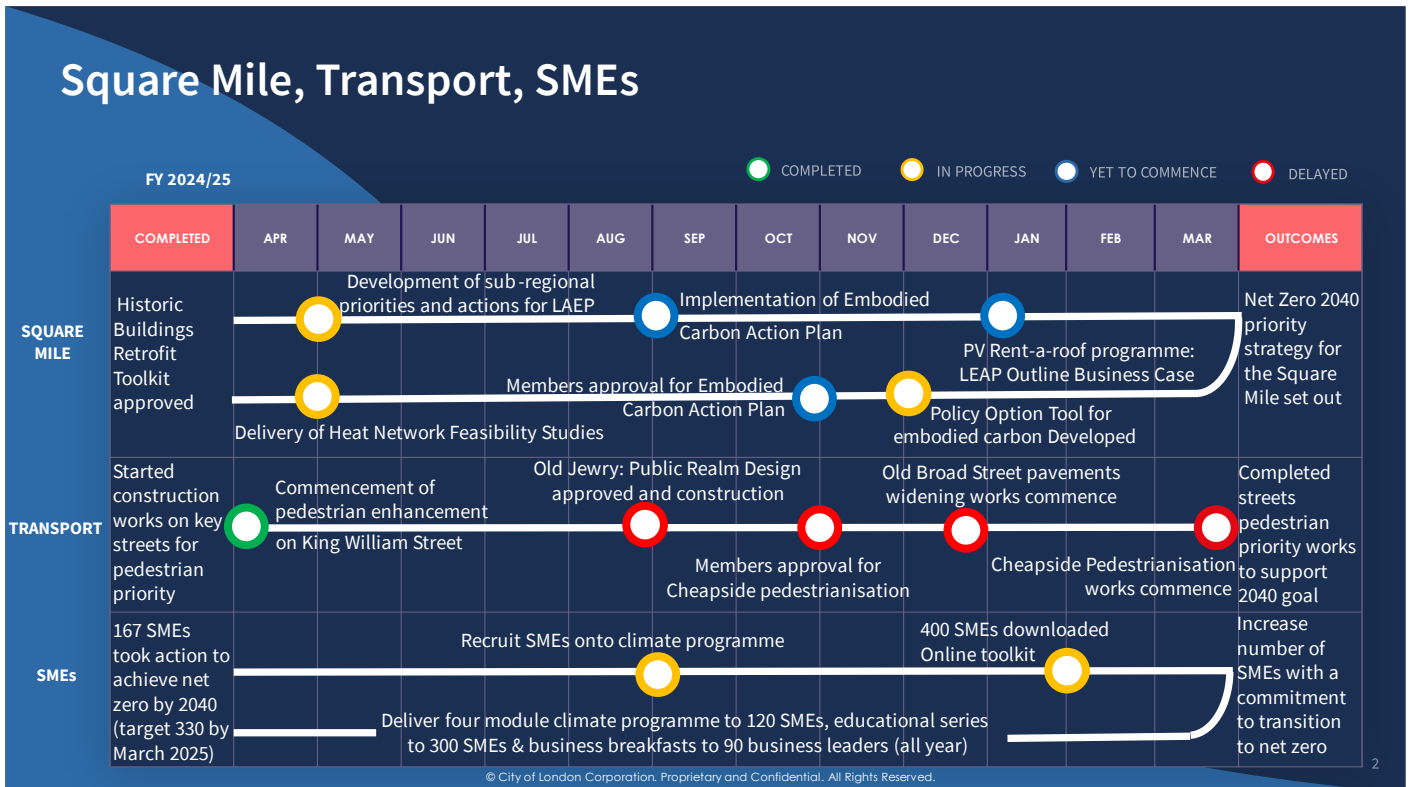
Square Mile, Transport, SMEs

FY 2024/25

COMPLETED IN PROGRESS YET TO COMMENCE DELAYED

| COMPLETED | APR | MAY | JUN | JUL | AUG | SEP | OCT | NOV | DEC | JAN | FEB | MAR | OUTCOMES |
|---|---|---|---|---|---|---|---|---|---|---|---|---|---|

SQUARE MILE

Historic Buildings Retrofit Toolkit approved

Development of sub-regional priorities and actions for LAEP

Implementation of Embodied Carbon Action Plan

PV Rent-a-roof programme: LEAP Outline Business Case

Members approval for Embodied Carbon Action Plan

Delivery of Heat Network Feasibility Studies

Policy Option Tool for embodied carbon Developed

Net Zero 2040 priority strategy for the Square Mile set out

TRANSPORT

Started construction works on key streets for pedestrian priority

Commencement of pedestrian enhancement on King William Street

Old Jewry: Public Realm Design approved and construction

Old Broad Street pavements widening works commence

Members approval for Cheapside pedestrianisation

Cheapside Pedestrianisation works commence

Completed streets pedestrian priority works to support 2040 goal

SMEs

167 SMEs took action to achieve net zero by 2040 (target 330 by March 2025)

Recruit SMEs onto climate programme

400 SMEs downloaded Online toolkit

Deliver four module climate programme to 120 SMEs, educational series to 300 SMEs & business breakfasts to 90 business leaders (all year)

Increase number of SMEs with a commitment to transition to net zero

© City of London Corporation. Proprietary and Confidential. All Rights Reserved.

2